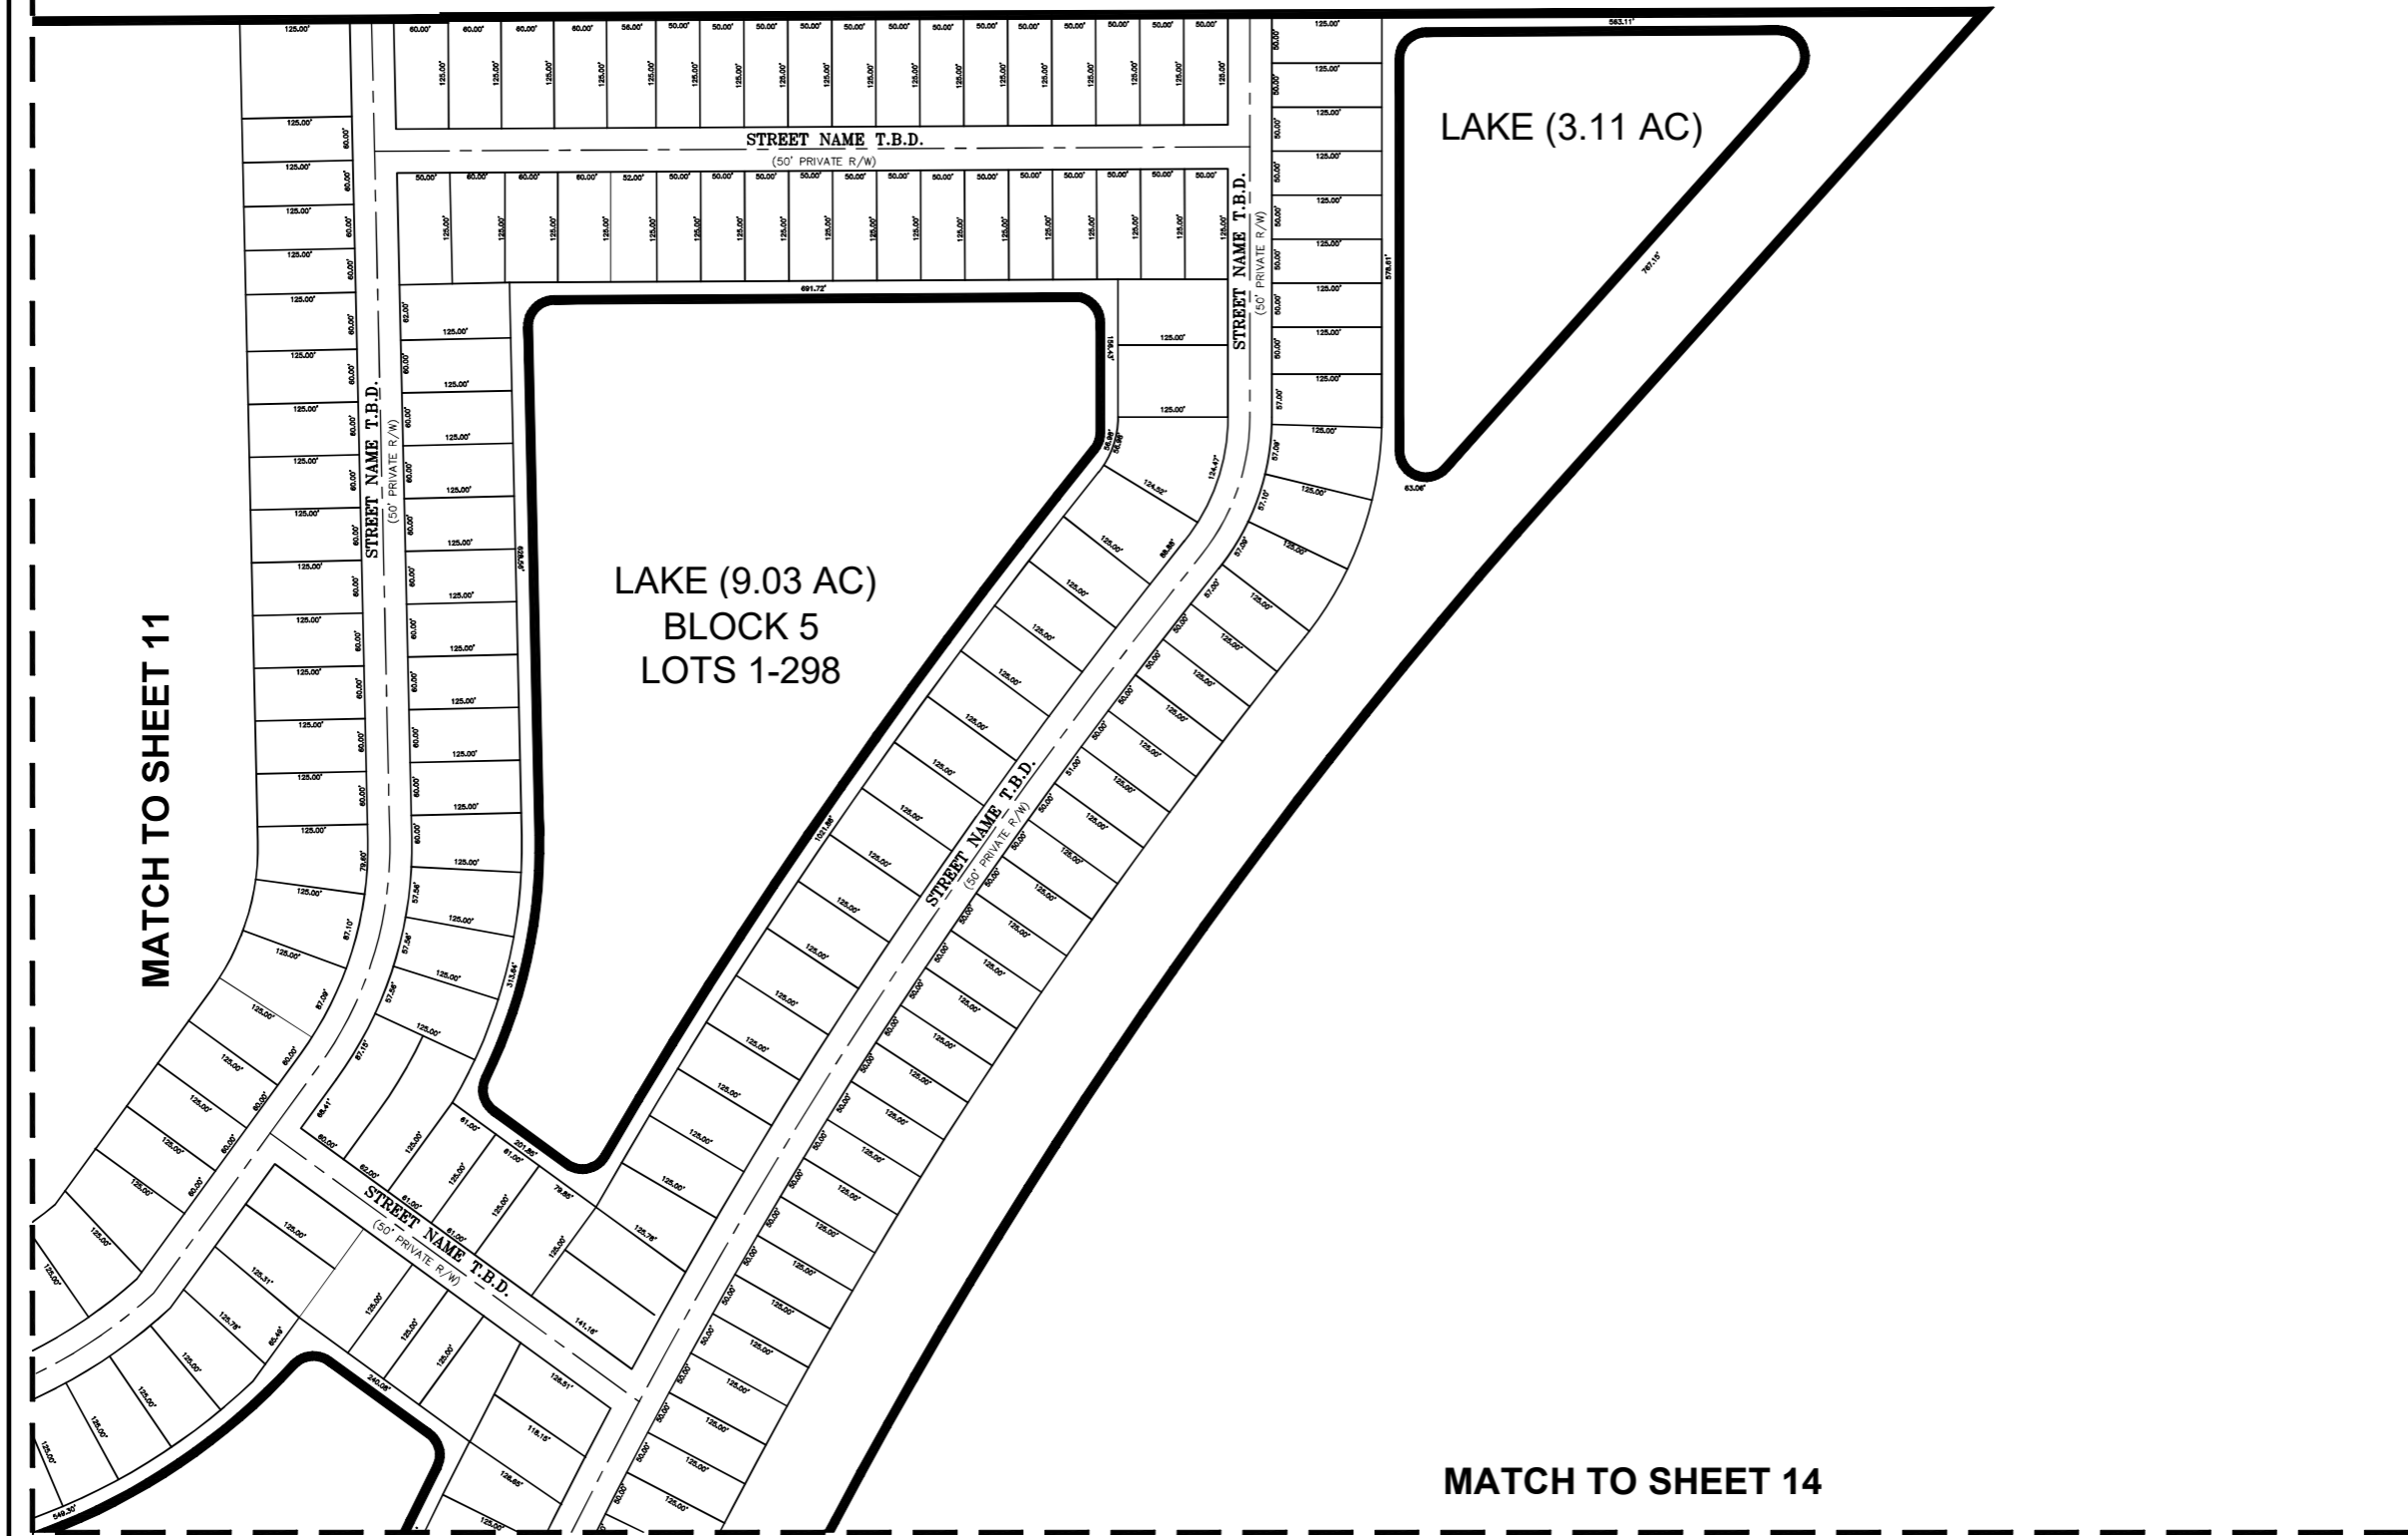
LAKE (3.11 AC)

STREET NAME T.B.D.
(50' PRIVATE R/W)

STREET NAME T.B.D.
(50' PRIVATE R/W)

STREET NAME T.B.D.
(50' PRIVATE R/W)

LAKE (9.03 AC)
BLOCK 5
LOTS 1-298

STREET NAME T.B.D.
(50' PRIVATE R/W)

STREET NAME T.B.D.
(50' PRIVATE R/W)

MATCH TO SHEET 11

MATCH TO SHEET 14

691.72'
563.11'
767.15'
576.61'
63.06'
156.43'
628.84'
1011.88'
313.84'
201.80'
240.08'
549.30'
141.18'
118.15'
125.00'
60.00'
50.00'